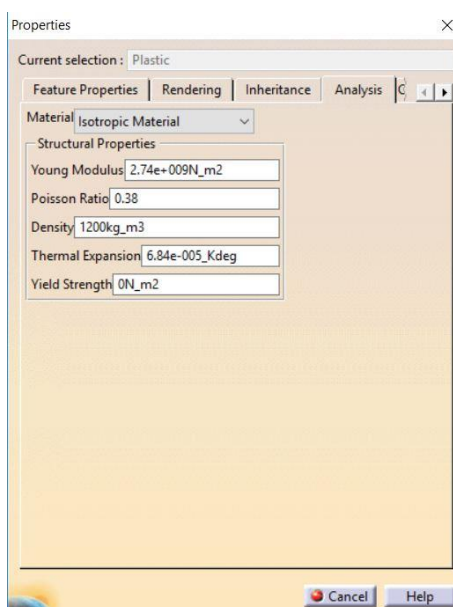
Properties
×

Current selection : Plastic

Feature Properties | Rendering | Inheritance | Analysis | C

Material Isotropic Material

Structural Properties

Young Modulus 2.74e+009N_m2

Poisson Ratio 0.38

Density 1200kg_m3

Thermal Expansion 6.84e-005_Kdeg

Yield Strength 0N_m2

Cancel
Help